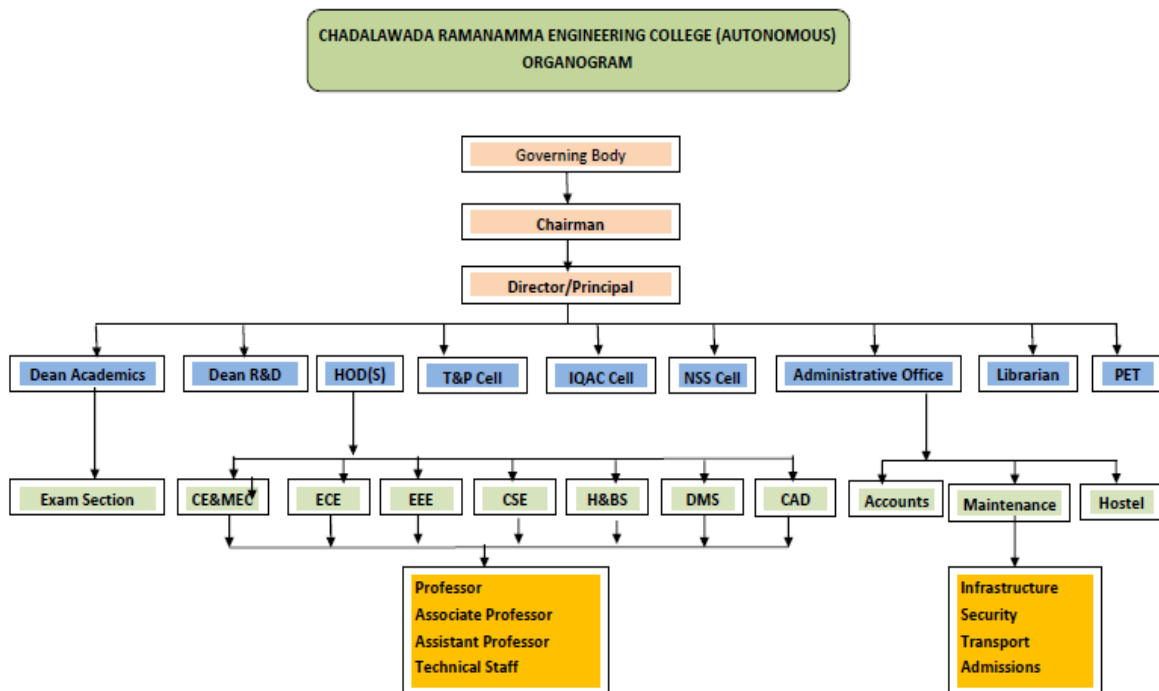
CHADALAWADA RAMANAMMA ENGINEERING COLLEGE (AUTONOMOUS)
ORGANOGRAM

Governing Body

Chairman

Director/Principal

Dean Academics

Dean R&D

HOD(S)

T&P Cell

IQAC Cell

NSS Cell

Administrative Office

Librarian

PET

Exam Section

CE&MEC

ECE

EEE

CSE

H&BS

DMS

CAD

Accounts

Maintenance

Hostel

Professor
Associate Professor
Assistant Professor
Technical Staff

Infrastructure
Security
Transport
Admissions